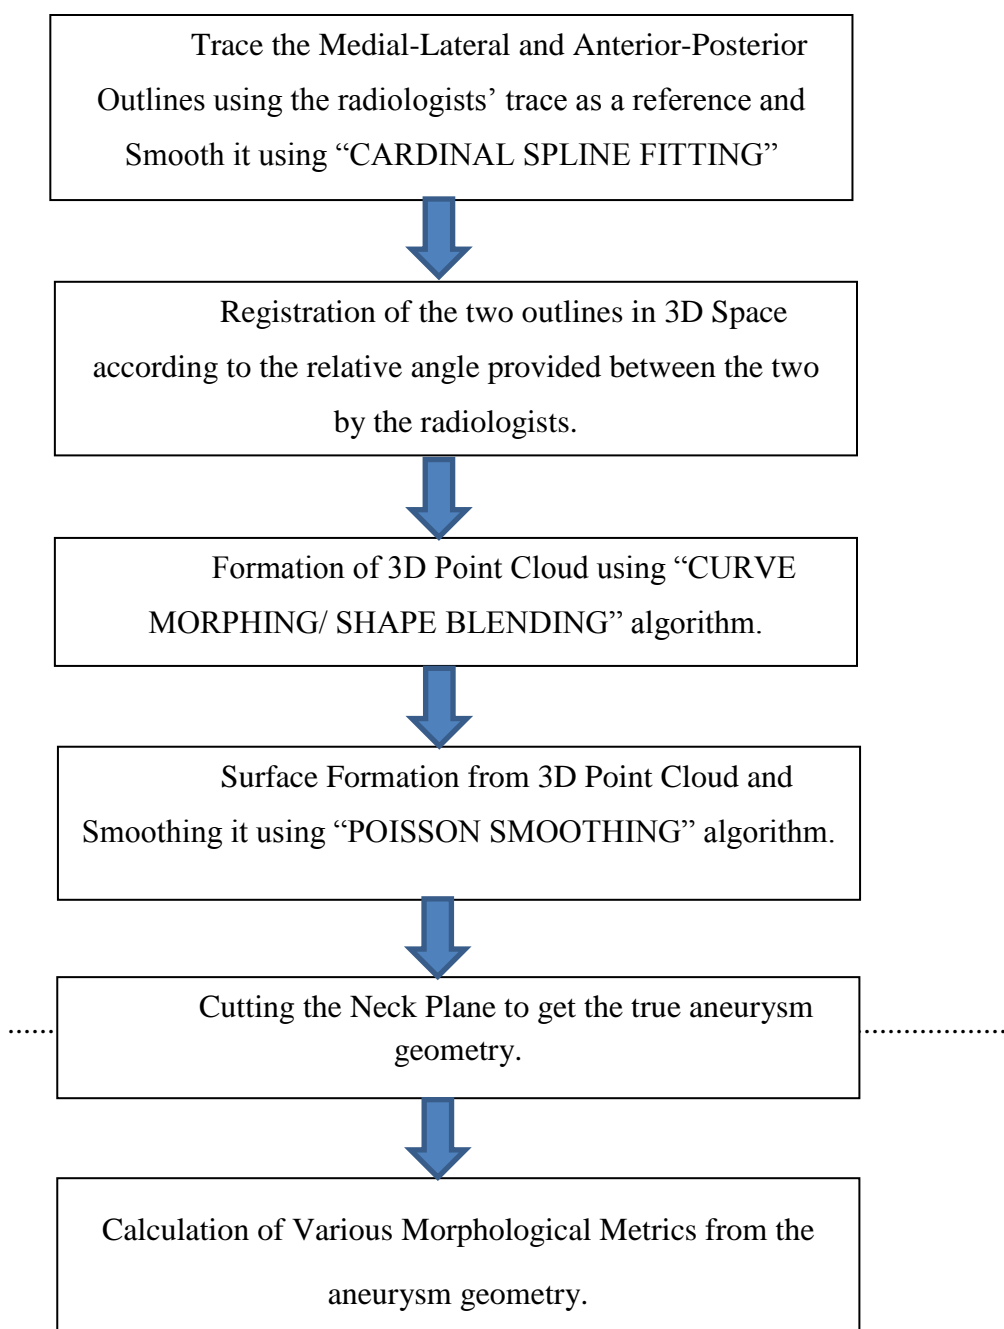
Trace the Medial-Lateral and Anterior-Posterior Outlines using the radiologists' trace as a reference and Smooth it using "CARDINAL SPLINE FITTING"

Registration of the two outlines in 3D Space according to the relative angle provided between the two by the radiologists.

Formation of 3D Point Cloud using "CURVE MORPHING/ SHAPE BLENDING" algorithm.

Surface Formation from 3D Point Cloud and Smoothing it using "POISSON SMOOTHING" algorithm.

Cutting the Neck Plane to get the true aneurysm geometry.

Calculation of Various Morphological Metrics from the aneurysm geometry.